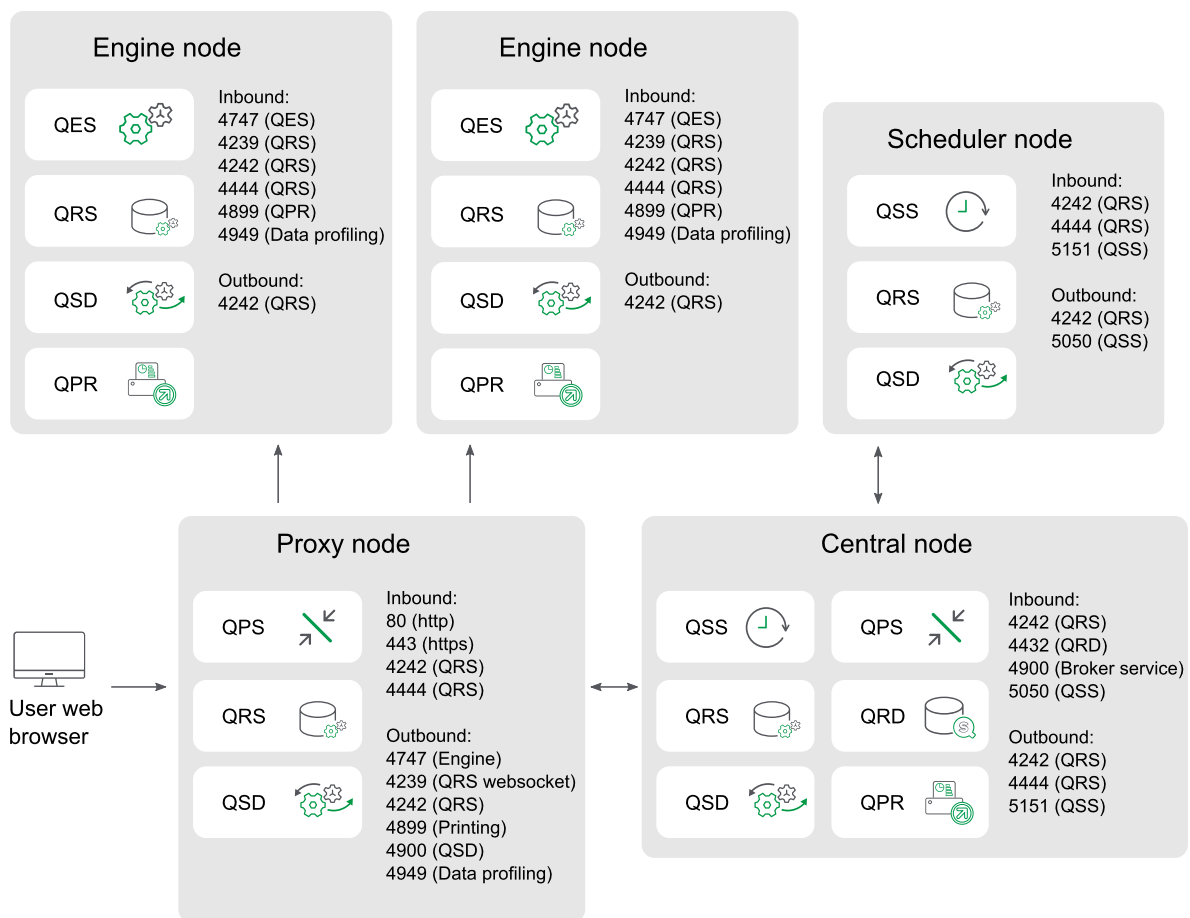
Engine node

QES
QRS
QSD
QPR

Inbound:
4747 (QES)
4239 (QRS)
4242 (QRS)
4444 (QRS)
4899 (QPR)
4949 (Data profiling)

Outbound:
4242 (QRS)

Engine node

QES
QRS
QSD
QPR

Inbound:
4747 (QES)
4239 (QRS)
4242 (QRS)
4444 (QRS)
4899 (QPR)
4949 (Data profiling)

Outbound:
4242 (QRS)

Scheduler node

QSS
QRS
QSD

Inbound:
4242 (QRS)
4444 (QRS)
5151 (QSS)

Outbound:
4242 (QRS)
5050 (QSS)

User web browser

Proxy node

QPS
QRS
QSD

Inbound:
80 (http)
443 (https)
4242 (QRS)
4444 (QRS)

Outbound:
4747 (Engine)
4239 (QRS websocket)
4242 (QRS)
4899 (Printing)
4900 (QSD)
4949 (Data profiling)

Central node

QSS
QRS
QSD
QPS
QRD
QPR

Inbound:
4242 (QRS)
4432 (QRD)
4900 (Broker service)
5050 (QSS)

Outbound:
4242 (QRS)
4444 (QRS)
5151 (QSS)